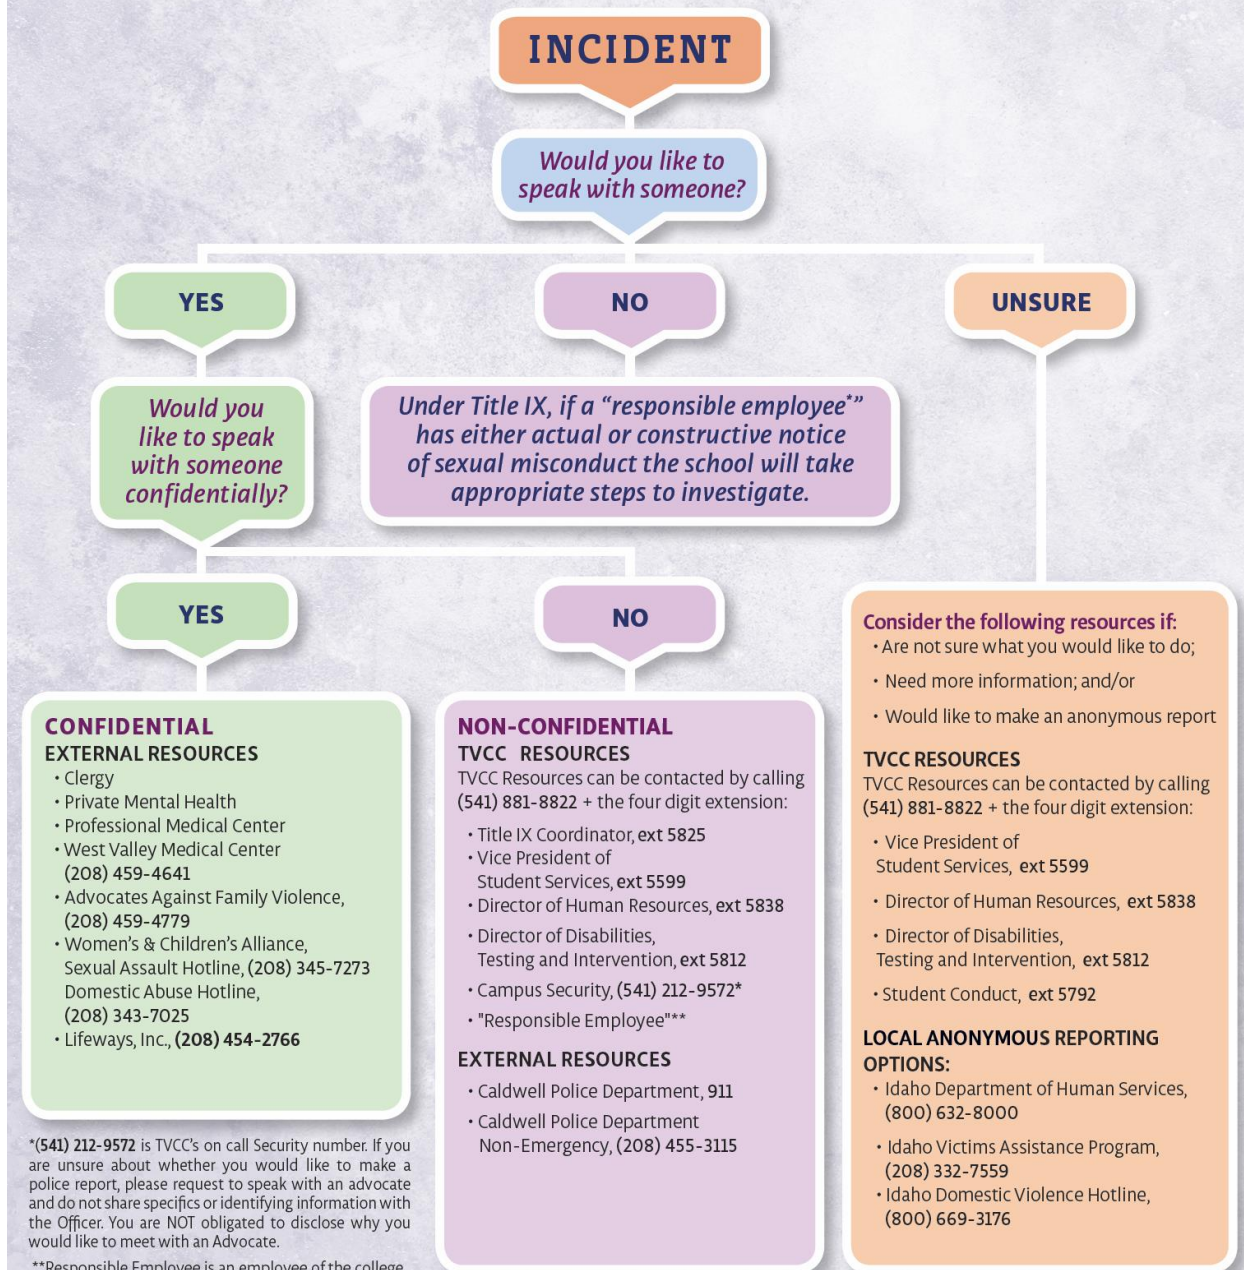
INCIDENT

Would you like to speak with someone?

YES

NO

UNSURE

Would you like to speak with someone confidentially?

Under Title IX, if a "responsible employee*" has either actual or constructive notice of sexual misconduct the school will take appropriate steps to investigate.

YES

NO

CONFIDENTIAL
EXTERNAL RESOURCES
• Clergy
• Private Mental Health
• Professional Medical Center
• West Valley Medical Center (208) 459-4641
• Advocates Against Family Violence, (208) 459-4779
• Women's & Children's Alliance, Sexual Assault Hotline, (208) 345-7273 Domestic Abuse Hotline, (208) 343-7025
• Lifeways, Inc., (208) 454-2766

*(541) 212-9572 is TVCC's on call Security number. If you are unsure about whether you would like to make a police report, please request to speak with an advocate and do not share specifics or identifying information with the Officer. You are NOT obligated to disclose why you would like to meet with an Advocate.

**Responsible Employee is an employee of the college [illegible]

NON-CONFIDENTIAL
TVCC RESOURCES
TVCC Resources can be contacted by calling (541) 881-8822 + the four digit extension:
• Title IX Coordinator, ext 5825
• Vice President of Student Services, ext 5599
• Director of Human Resources, ext 5838
• Director of Disabilities, Testing and Intervention, ext 5812
• Campus Security, (541) 212-9572*
• "Responsible Employee"**

EXTERNAL RESOURCES
• Caldwell Police Department, 911
• Caldwell Police Department Non-Emergency, (208) 455-3115

Consider the following resources if:
• Are not sure what you would like to do;
• Need more information; and/or
• Would like to make an anonymous report

TVCC RESOURCES
TVCC Resources can be contacted by calling (541) 881-8822 + the four digit extension:
• Vice President of Student Services, ext 5599
• Director of Human Resources, ext 5838
• Director of Disabilities, Testing and Intervention, ext 5812
• Student Conduct, ext 5792

LOCAL ANONYMOUS REPORTING OPTIONS:
• Idaho Department of Human Services, (800) 632-8000
• Idaho Victims Assistance Program, (208) 332-7559
• Idaho Domestic Violence Hotline, (800) 669-3176